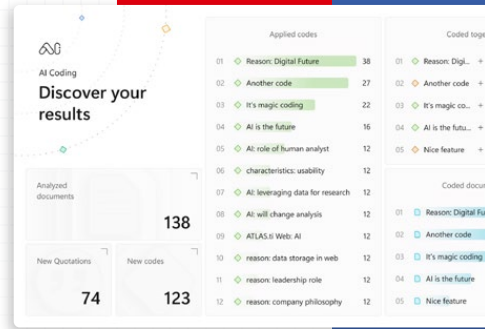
AI Coding
Discover your results

Analyzed documents
138

New Quotations
74

New codes
123

Applied codes

| | | |
|---|---|---|
| 01 | Reason: Digital Future | 38 |
| 02 | Another code | 27 |
| 03 | It's magic coding | 22 |
| 04 | AI is the future | 16 |
| 05 | AI: role of human analyst | 12 |
| 06 | characteristics: usability | 12 |
| 07 | AI: leveraging data for research | 12 |
| 08 | AI: will change analysis | 12 |
| 09 | ATLAS.ti Web: AI | 12 |
| 10 | reason: data storage in web | 12 |
| 11 | reason: leadership role | 12 |
| 12 | reason: company philosophy | 12 |

Coded toge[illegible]

01 Reason: Digi... +
02 Another code +
03 It's magic co... +
04 AI is the futu... +
05 Nice feature +

Coded docu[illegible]

01 Reason: Digital Fu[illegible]
02 Another code
03 It's magic coding
04 AI is the future
05 Nice feature